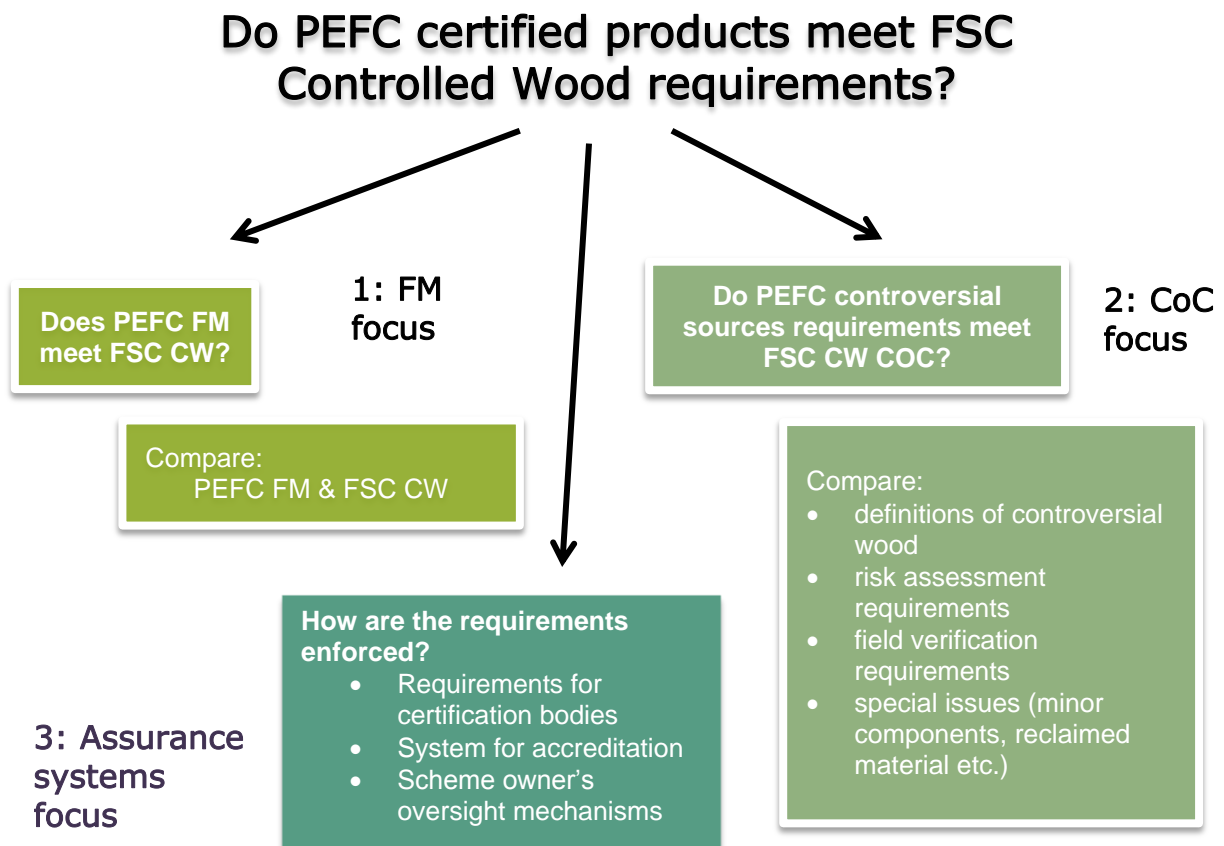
Do PEFC certified products meet FSC Controlled Wood requirements?

1: FM focus

Does PEFC FM meet FSC CW?

Compare:
PEFC FM & FSC CW

Do PEFC controversial sources requirements meet FSC CW COC?

2: CoC focus

Compare:
- definitions of controversial wood
- risk assessment requirements
- field verification requirements
- special issues (minor components, reclaimed material etc.)

How are the requirements enforced?
- Requirements for certification bodies
- System for accreditation
- Scheme owner's oversight mechanisms

3: Assurance systems focus